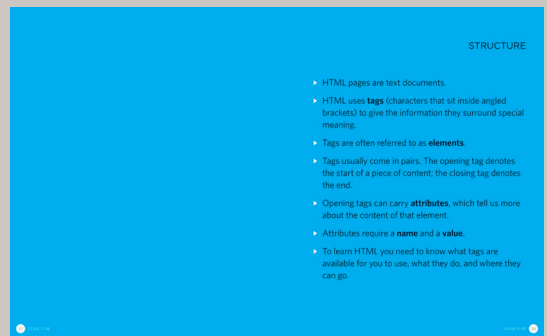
STRUCTURE

HTML pages are text documents.

HTML uses **tags** (characters that sit inside angled brackets) to give the information they surround special meaning.

Tags are often referred to as **elements**.

Tags usually come in pairs. The opening tag denotes the start of a piece of content; the closing tag denotes the end.

Opening tags can carry **attributes**, which tell us more about the content of that element.

Attributes require a **name** and a **value**.

To learn HTML you need to know what tags are available for you to use, what they do, and where they can go.

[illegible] STRUCTURE

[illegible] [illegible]